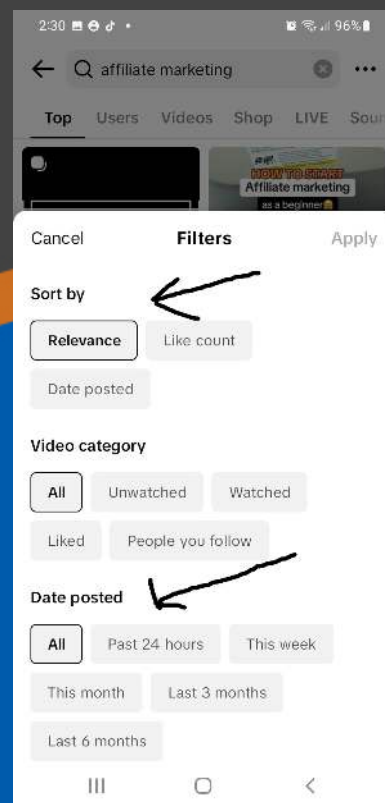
2:30 96%

affiliate marketing

Top Users Videos Shop LIVE Sou

HOW TO START
Affiliate marketing
as a beginner

Cancel Filters Apply

Sort by

Relevance Like count

Date posted

Video category

All Unwatched Watched

Liked People you follow

Date posted

All Past 24 hours This week

This month Last 3 months

Last 6 months